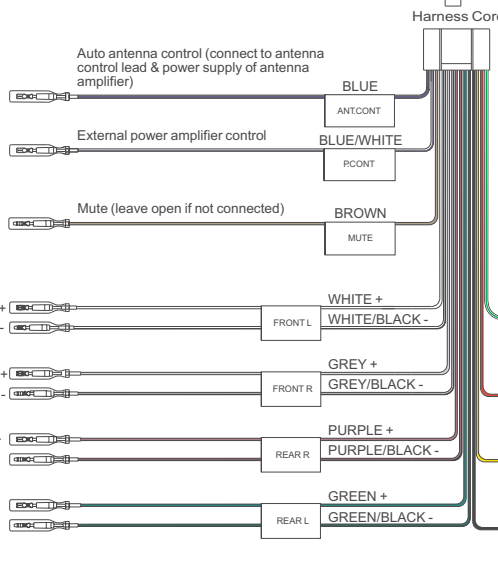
Harness Cor

Auto antenna control (connect to antenna control lead & power supply of antenna amplifier)

BLUE

ANT.CONT

External power amplifier control

BLUE/WHITE

P.CONT

Mute (leave open if not connected)

BROWN

MUTE

+

-

WHITE +

FRONT L

WHITE/BLACK -

+

-

GREY +

FRONT R

GREY/BLACK -

PURPLE +

REAR R

PURPLE/BLACK -

GREEN +

REAR L

GREEN/BLACK -